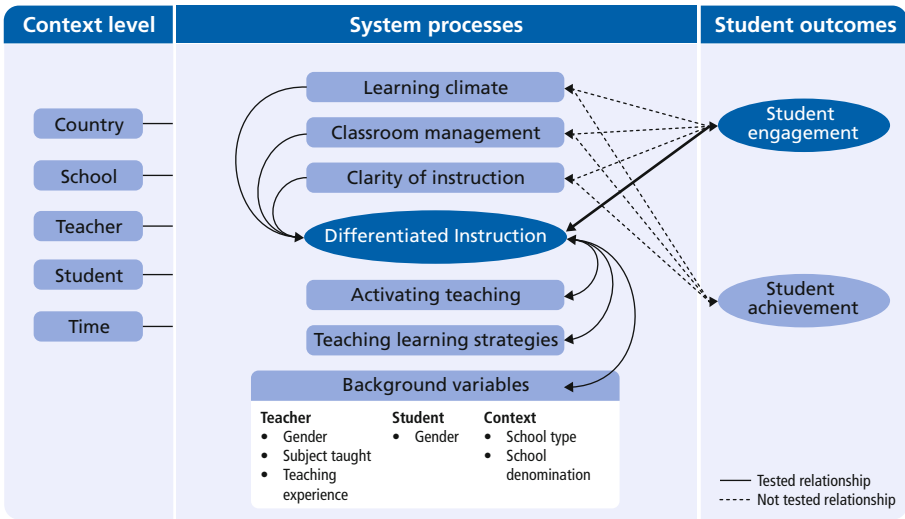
Context level

Country
School
Teacher
Student
Time

System processes

Learning climate
Classroom management
Clarity of instruction
Differentiated Instruction
Activating teaching
Teaching learning strategies
Background variables

Teacher
- Gender
- Subject taught
- Teaching experience

Student
- Gender

Context
- School type
- School denomination

Student outcomes

Student engagement
Student achievement

Tested relationship
Not tested relationship